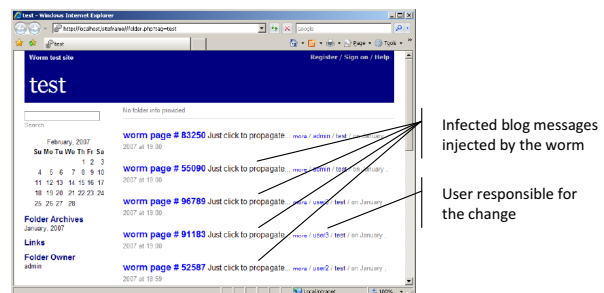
test - Windows Internet Explorer
https://localhost/sitefrawel/folder.php?tag=test
Google
test
Page · Tools ·
Worm test site
Register / Sign on / Help
test
No folder info provided
Search
February, 2007
Su Mo Tu We Th Fr Sa
1 2 3
4 5 6 7 8 9 10
11 12 13 14 15 16 17
18 19 20 21 22 23 24
25 26 27 28
Folder Archives
January, 2007
Links
Folder Owner
admin
worm page # 83250 Just click to propagate... more / admin / test / on January ... 2007 at 19:00
worm page # 55090 Just click to propagate... more / admin / test / on January ... 2007 at 19:00
worm page # 96789 Just click to propagate... more / user2 / test / on January ... 2007 at 19:00
worm page # 91183 Just click to propagate... more / user3 / test / on January ... 2007 at 19:00
worm page # 52587 Just click to propagate... more / user2 / test / on January ... 2007 at 18:59
Local intranet
100%
Infected blog messages injected by the worm
User responsible for the change